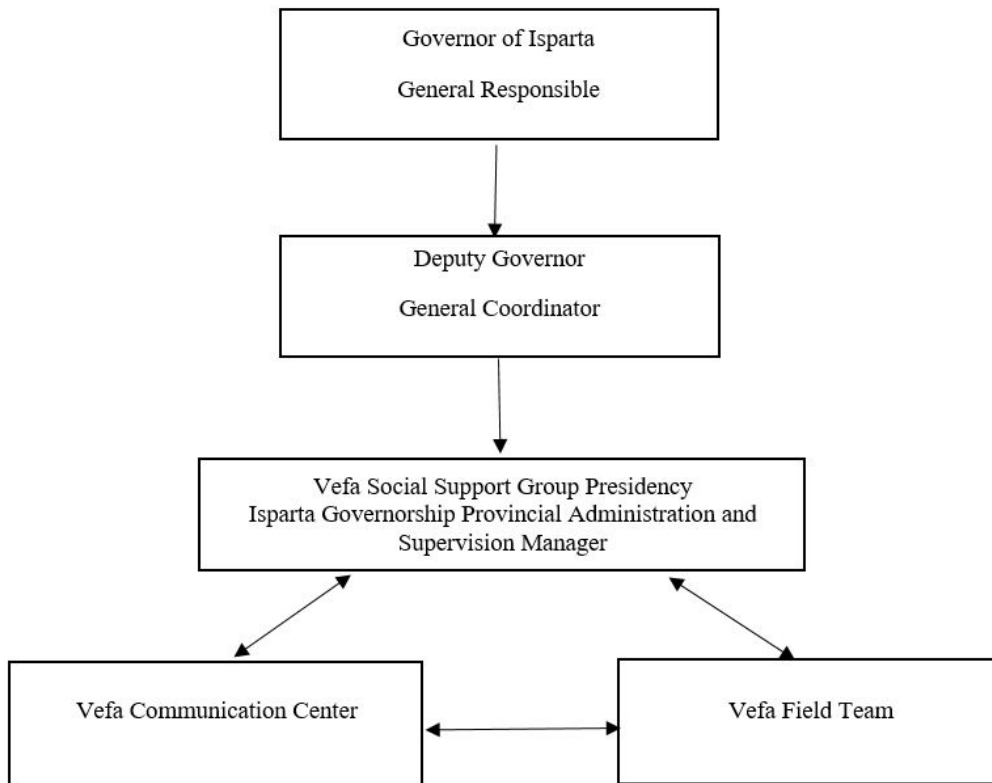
Governor of Isparta

General Responsible

Deputy Governor

General Coordinator

Vefa Social Support Group Presidency
Isparta Governorship Provincial Administration and Supervision Manager

Vefa Communication Center

Vefa Field Team